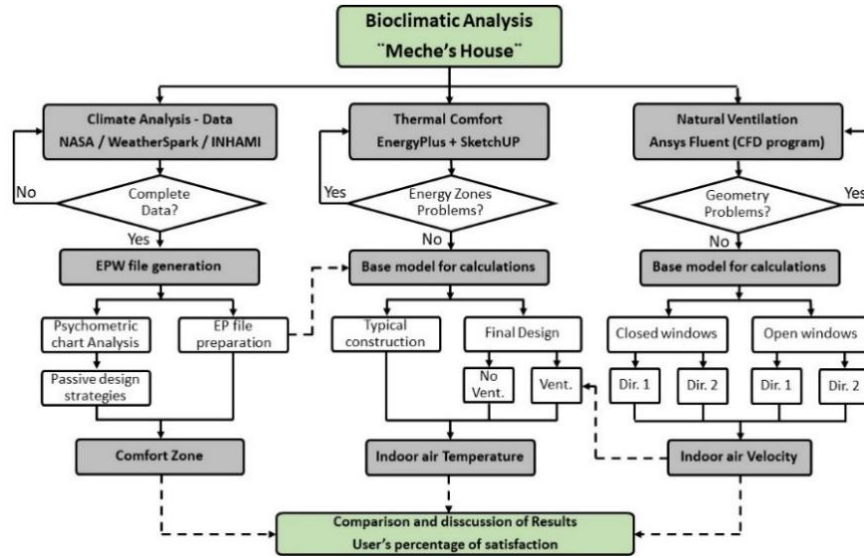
Bioclimatic Analysis
¨Meche's House¨

Climate Analysis - Data
NASA / WeatherSpark / INHAMI

No

Complete Data?

Yes

EPW file generation

Psychometric chart Analysis

EP file preparation

Passive design strategies

Comfort Zone

Thermal Comfort
EnergyPlus + SketchUP

Yes

Energy Zones Problems?

No

Base model for calculations

Typical construction

Final Design

No Vent.

Vent.

Indoor air Temperature

Natural Ventilation
Ansys Fluent (CFD program)

Geometry Problems?

Yes

No

Base model for calculations

Closed windows

Open windows

Dir. 1

Dir. 2

Dir. 1

Dir. 2

Indoor air Velocity

Comparison and disscussion of Results
User's percentage of satisfaction